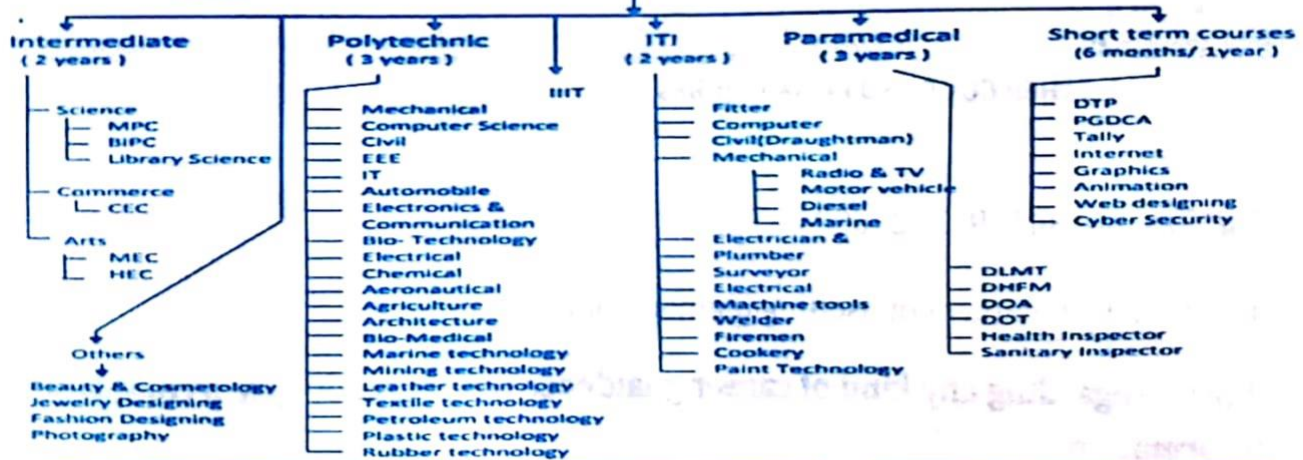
Intermediate
( 2 years )

Science
MPC
BIPC
Library Science

Commerce
CEC

Arts
MEC
HEC

Others
Beauty & Cosmetology
Jewelry Designing
Fashion Designing
Photography

Polytechnic
( 3 years )
Mechanical
Computer Science
Civil
EEE
IT
Automobile
Electronics & Communication
Bio- Technology
Electrical
Chemical
Aeronautical
Agriculture
Architecture
Bio-Medical
Marine technology
Mining technology
Leather technology
Textile technology
Petroleum technology
Plastic technology
Rubber technology

IIIT

ITI
( 2 years )
Fitter
Computer
Civil(Draughtman)
Mechanical
Radio & TV
Motor vehicle
Diesel
Marine
Electrician &
Plumber
Surveyor
Electrical
Machine tools
Welder
Firemen
Cookery
Paint Technology

Paramedical
( 3 years )
DLMT
DHFM
DOA
DOT
Health Inspector
Sanitary Inspector

Short term courses
(6 months/ 1year )
DTP
PGDCA
Tally
Internet
Graphics
Animation
Web designing
Cyber Security